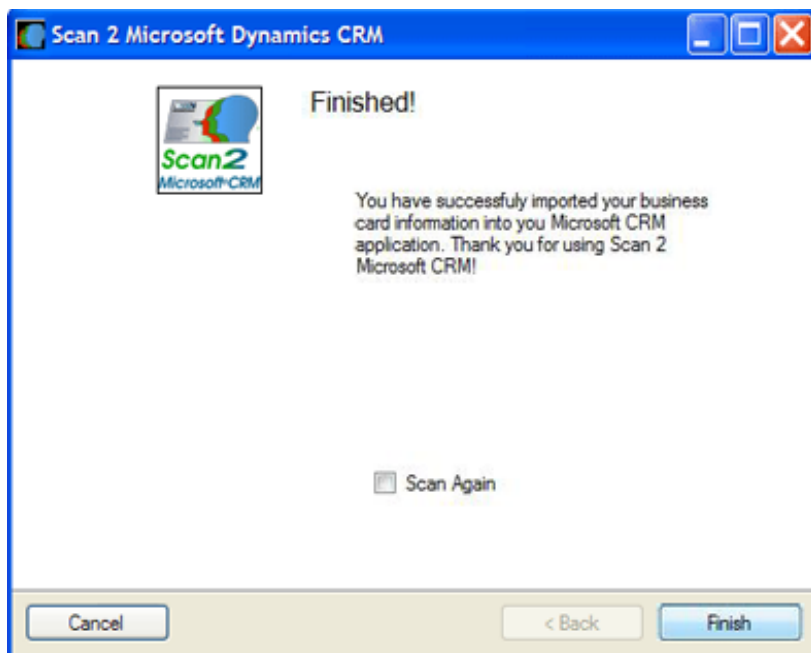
Scan 2 Microsoft Dynamics CRM

Scan2
Microsoft CRM

Finished!

You have successfuly imported your business card information into you Microsoft CRM application. Thank you for using Scan 2 Microsoft CRM!

Scan Again

Cancel

< Back

Finish